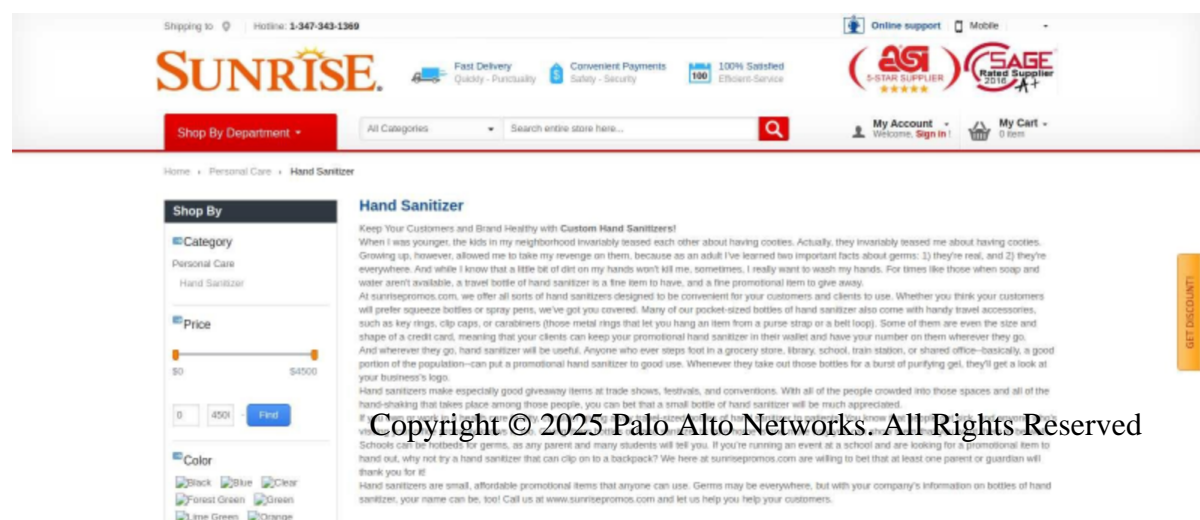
Shipping to | Hotline: 1-347-343-1369

Online support | Mobile

SUNRISE.

Fast Delivery
Quickly - Punctuality

Convenient Payments
Safety - Security

100% Satisfied
Efficient-Service

ASI 5-STAR SUPPLIER ★★★★★

SAGE Rated Supplier 2016 A+

Shop By Department

All Categories | Search entire store here...

My Account
Welcome, Sign in !

My Cart
0 item

Home › Personal Care › Hand Sanitizer

Shop By

Category

Personal Care

Hand Sanitizer

Price

$0 $4500

0 | 4500 | Find

Color

Black Blue Clear Forest Green Green Lime Green Orange

Hand Sanitizer

Keep Your Customers and Brand Healthy with Custom Hand Sanitizers!

When I was younger, the kids in my neighborhood invariably teased each other about having cooties. Actually, they invariably teased me about having cooties. Growing up, however, allowed me to take my revenge on them, because as an adult I've learned two important facts about germs: 1) they're real, and 2) they're everywhere. And while I know that a little bit of dirt on my hands won't kill me, sometimes, I really want to wash my hands. For times like those when soap and water aren't available, a travel bottle of hand sanitizer is a fine item to have, and a fine promotional item to give away.

At sunrisepromos.com, we offer all sorts of hand sanitizers designed to be convenient for your customers and clients to use. Whether you think your customers will prefer squeeze bottles or spray pens, we've got you covered. Many of our pocket-sized bottles of hand sanitizer also come with handy travel accessories, such as key rings, clip caps, or carabiners (those metal rings that let you hang an item from a purse strap or a belt loop). Some of them are even the size and shape of a credit card, meaning that your clients can keep your promotional hand sanitizer in their wallet and have your number on them wherever they go.

And wherever they go, hand sanitizer will be useful. Anyone who ever steps foot in a grocery store, library, school, train station, or shared office--basically, a good portion of the population--can put a promotional hand sanitizer to good use. Whenever they take out those bottles for a burst of purifying gel, they'll get a look at your business's logo.

Hand sanitizers make especially good giveaway items at trade shows, festivals, and conventions. With all of the people crowded into those spaces and all of the hand-shaking that takes place among those people, you can bet that a small bottle of hand sanitizer will be much appreciated.

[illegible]

Copyright © 2025 Palo Alto Networks. All Rights Reserved

Schools can be hotbeds for germs, as any parent and many students will tell you. If you're running an event at a school and are looking for a promotional item to hand out, why not try a hand sanitizer that can clip on to a backpack? We here at sunrisepromos.com are willing to bet that at least one parent or guardian will thank you for it!

Hand sanitizers are small, affordable promotional items that anyone can use. Germs may be everywhere, but with your company's information on bottles of hand sanitizer, your name can be, too! Call us at www.sunrisepromos.com and let us help you help your customers.

GET DISCOUNT!